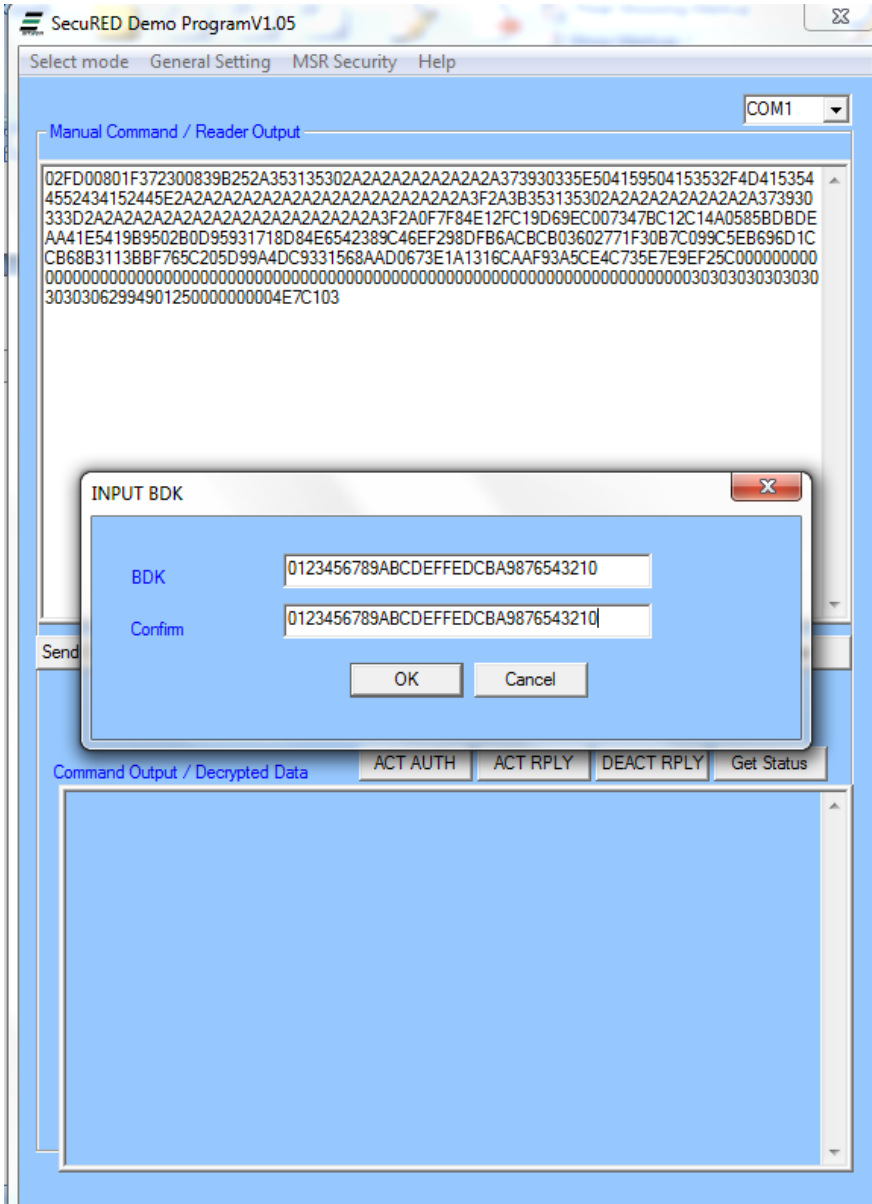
SecuRED Demo ProgramV1.05

Select mode General Setting MSR Security Help

COM1

Manual Command / Reader Output

02FD00801F372300839B252A353135302A2A2A2A2A2A2A2A373930335E504159504153532F4D4153544552434152445E2A2A2A2A2A2A2A2A2A2A2A2A2A2A2A2A2A3F2A3B353135302A2A2A2A2A2A2A2A373930333D2A2A2A2A2A2A2A2A2A2A2A2A2A2A2A3F2A0F7F84E12FC19D69EC007347BC12C14A0585BDBDEAA41E5419B9502B0D95931718D84E6542389C46EF298DFB6ACBCB03602771F30B7C099C5EB696D1CCB68B3113BBF765C205D99A4DC9331568AAD0673E1A1316CAAF93A5CE4C735E7E9EF25C000000000000000000000000000000000000000000000000000000000000000000000000000000303030303030303030629949012500000000004E7C103

INPUT BDK

BDK 0123456789ABCDEFFEDCBA9876543210

Confirm 0123456789ABCDEFFEDCBA9876543210

OK Cancel

Send

Command Output / Decrypted Data

ACT AUTH ACT RPLY DEACT RPLY Get Status